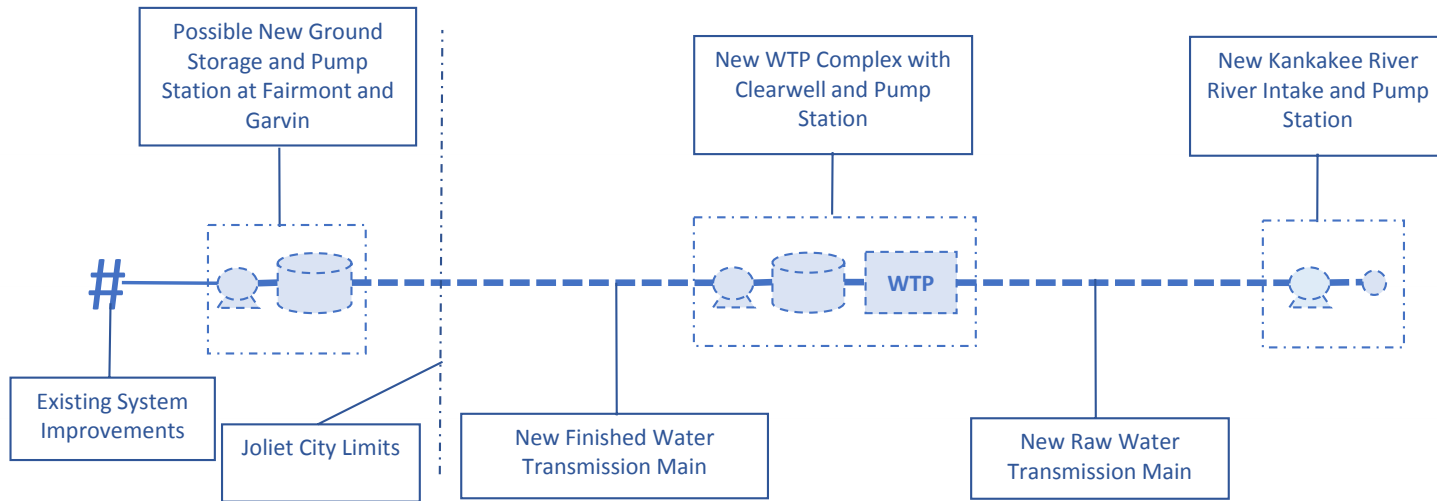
Possible New Ground Storage and Pump Station at Fairmont and Garvin

New WTP Complex with Clearwell and Pump Station

New Kankakee River River Intake and Pump Station

#

WTP

Existing System Improvements

Joliet City Limits

New Finished Water Transmission Main

New Raw Water Transmission Main